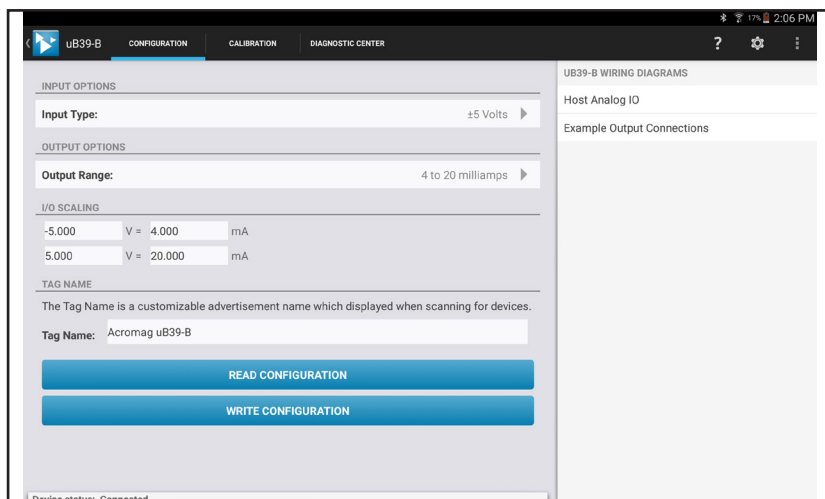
17% 2:06 PM

uB39-B CONFIGURATION CALIBRATION DIAGNOSTIC CENTER ?

INPUT OPTIONS

Input Type: ±5 Volts

OUTPUT OPTIONS

Output Range: 4 to 20 milliamps

I/O SCALING

| -5.000 | V = | 4.000 | mA |
|---|---|---|---|
| 5.000 | V = | 20.000 | mA |

TAG NAME

The Tag Name is a customizable advertisement name which displayed when scanning for devices.

Tag Name: Acromag uB39-B

READ CONFIGURATION

WRITE CONFIGURATION

UB39-B WIRING DIAGRAMS

Host Analog IO

Example Output Connections

Device status: Connected